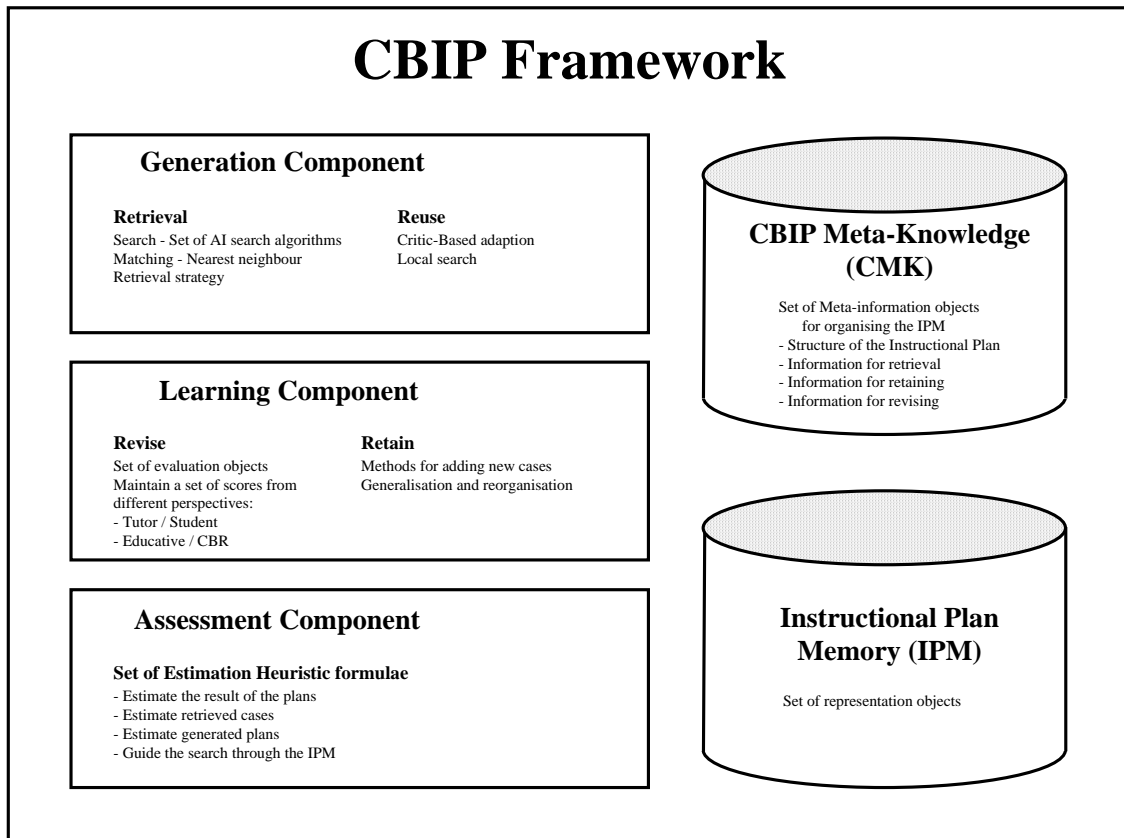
CBIP Framework

Generation Component

Retrieval
Search - Set of AI search algorithms
Matching - Nearest neighbour
Retrieval strategy

Reuse
Critic-Based adaption
Local search

Learning Component

Revise
Set of evaluation objects
Maintain a set of scores from different perspectives:
- Tutor / Student
- Educative / CBR

Retain
Methods for adding new cases
Generalisation and reorganisation

Assessment Component

Set of Estimation Heuristic formulae
- Estimate the result of the plans
- Estimate retrieved cases
- Estimate generated plans
- Guide the search through the IPM

CBIP Meta-Knowledge (CMK)

Set of Meta-information objects for organising the IPM
- Structure of the Instructional Plan
- Information for retrieval
- Information for retaining
- Information for revising

Instructional Plan Memory (IPM)

Set of representation objects